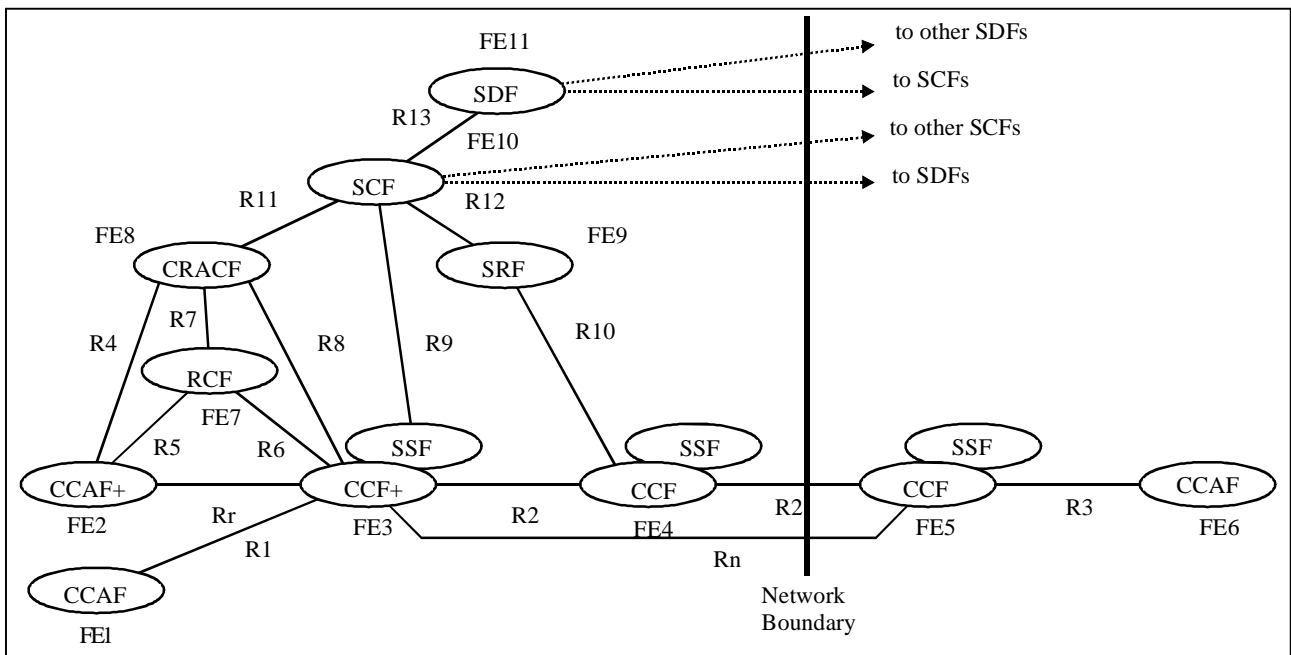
FE11

SDF

to other SDFs

to SCFs

R13

FE10

to other SCFs

SCF

to SDFs

R11

R12

FE8

FE9

CRACF

SRF

R7

R4

R8

R9

R10

RCF

FE7

R5

R6

SSF

SSF

SSF

CCAF+

CCF+

CCF

R2

CCF

R3

CCAF

FE2

Rr

FE3

R2

FE4

FE5

FE6

R1

Rn

CCAF

Network Boundary

FE1